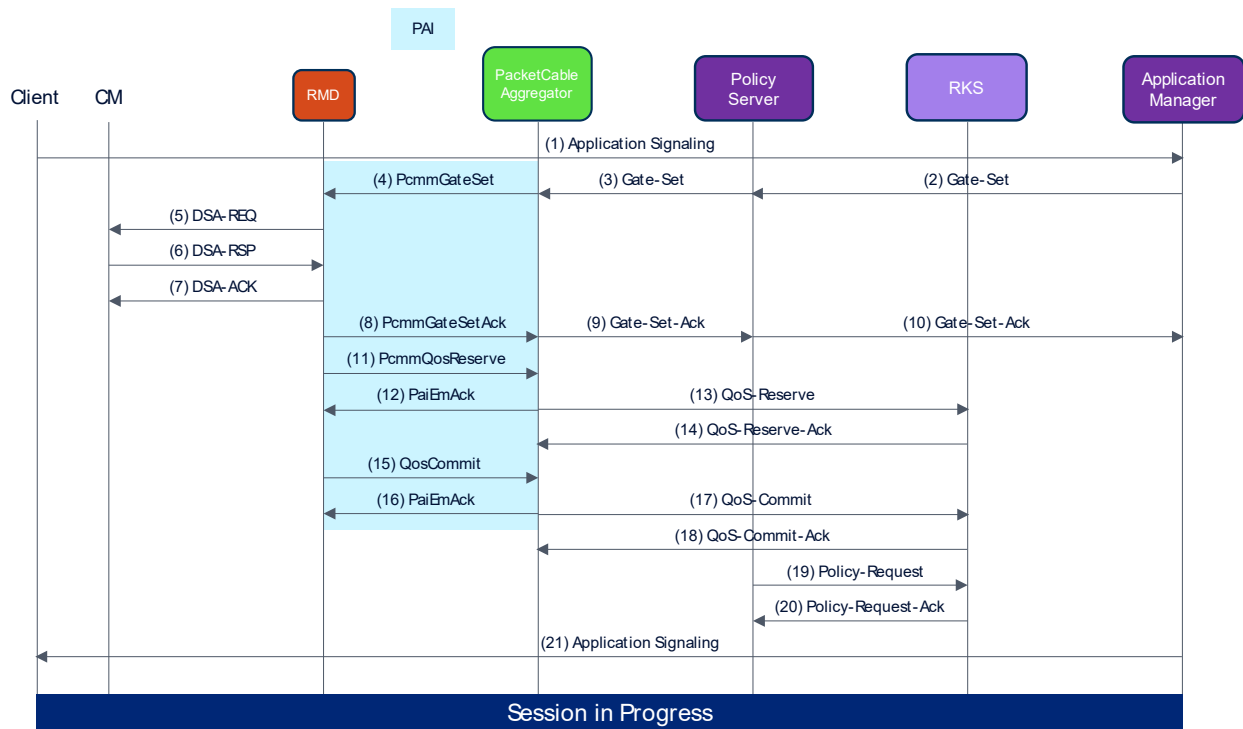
PAI

Client CM RMD PacketCable Aggregator Policy Server RKS Application Manager

(1) Application Signaling
(4) PcmmGateSet
(3) Gate-Set
(2) Gate-Set
(5) DSA-REQ
(6) DSA-RSP
(7) DSA-ACK
(8) PcmmGateSetAck
(9) Gate-Set-Ack
(10) Gate-Set-Ack
(11) PcmmQosReserve
(12) PaiEmAck
(13) QoS-Reserve
(14) QoS-Reserve-Ack
(15) QosCommit
(16) PaiEmAck
(17) QoS-Commit
(18) QoS-Commit-Ack
(19) Policy-Request
(20) Policy-Request-Ack
(21) Application Signaling

Session in Progress